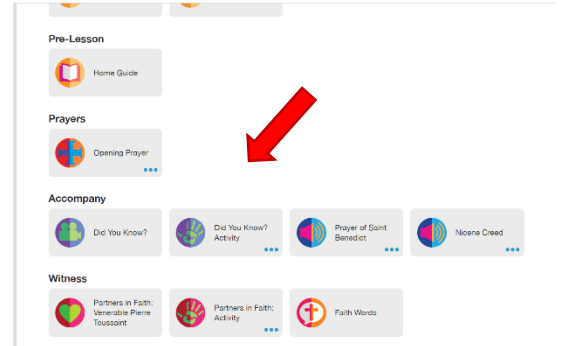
Pre-Lesson

Home Guide

Prayers

Opening Prayer

Accompany

Did You Know?

Did You Know? Activity

Prayer of Saint Benedict

Nicene Creed

Witness

Partners in Faith: Venerable Pierre Toussaint

Partners in Faith: Activity

Faith Words